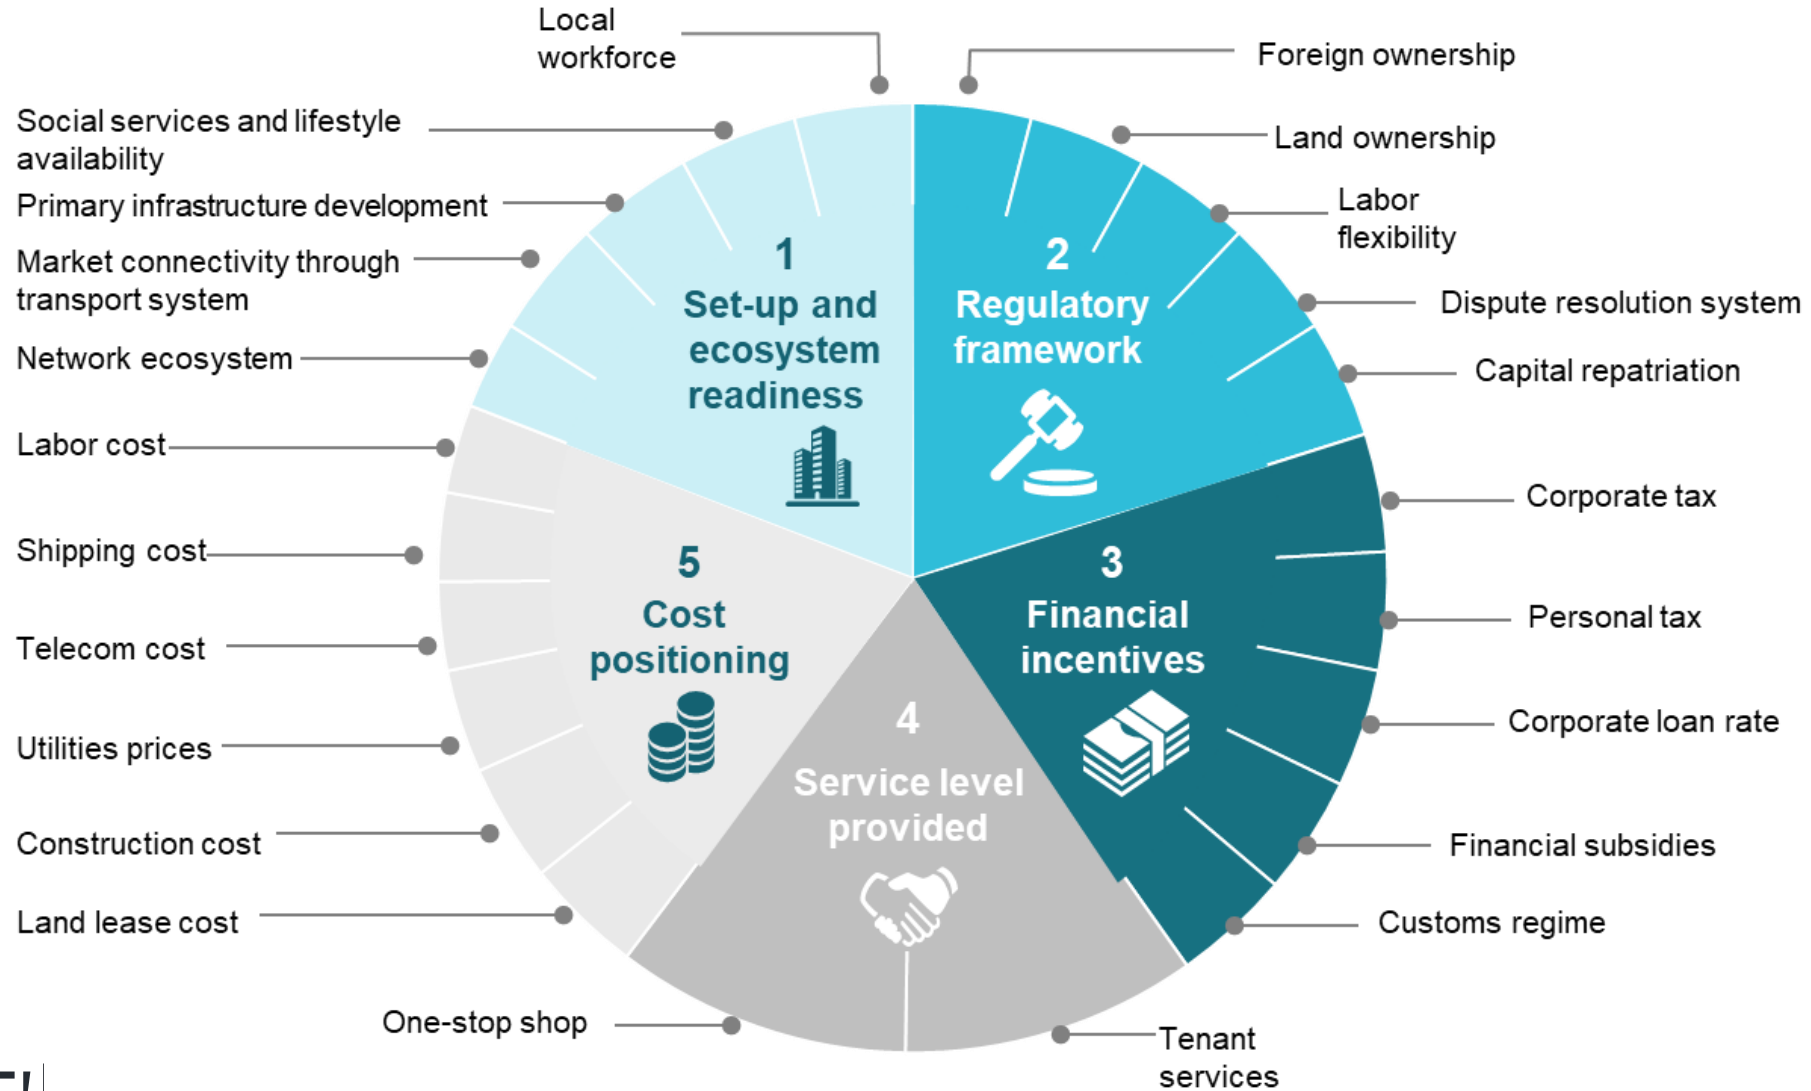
Local workforce

Foreign ownership

Social services and lifestyle availability

Land ownership

Primary infrastructure development

Labor flexibility

Market connectivity through transport system

Dispute resolution system

Network ecosystem

Capital repatriation

1
Set-up and ecosystem readiness

2
Regulatory framework

Labor cost

Corporate tax

Shipping cost

5
Cost positioning

3
Financial incentives

Personal tax

Telecom cost

Corporate loan rate

Utilities prices

4
Service level provided

Construction cost

Financial subsidies

Land lease cost

Customs regime

One-stop shop

Tenant services